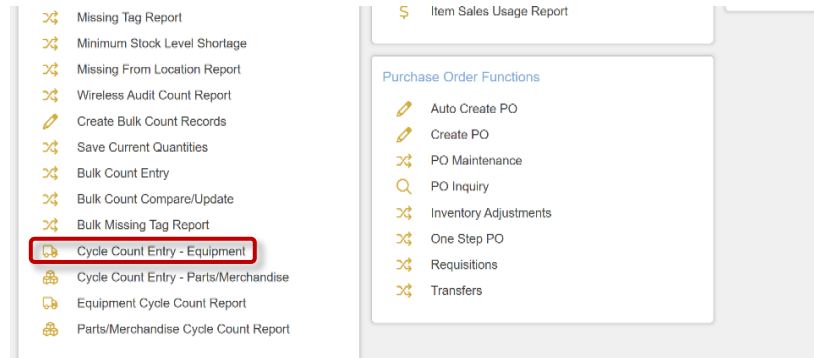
Missing Tag Report
Minimum Stock Level Shortage
Missing From Location Report
Wireless Audit Count Report
Create Bulk Count Records
Save Current Quantities
Bulk Count Entry
Bulk Count Compare/Update
Bulk Missing Tag Report
Cycle Count Entry - Equipment
Cycle Count Entry - Parts/Merchandise
Equipment Cycle Count Report
Parts/Merchandise Cycle Count Report

Item Sales Usage Report

Purchase Order Functions
Auto Create PO
Create PO
PO Maintenance
PO Inquiry
Inventory Adjustments
One Step PO
Requisitions
Transfers